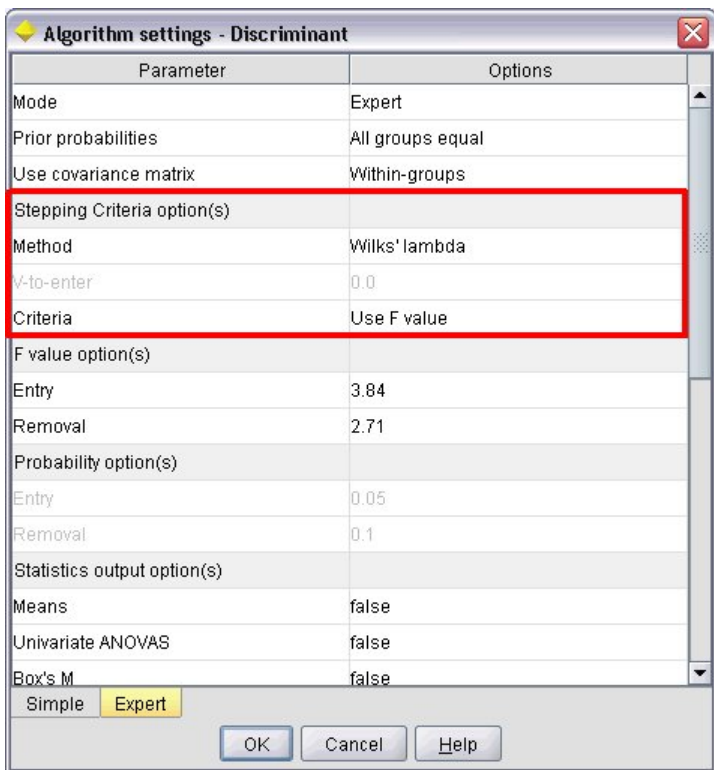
Algorithm settings - Discriminant

| Parameter | Options |
|---|---|
| Mode | Expert |
| Prior probabilities | All groups equal |
| Use covariance matrix | Within-groups |
| Stepping Criteria option(s) | |
| Method | Wilks' lambda |
| V-to-enter | 0.0 |
| Criteria | Use F value |
| F value option(s) | |
| Entry | 3.84 |
| Removal | 2.71 |
| Probability option(s) | |
| Entry | 0.05 |
| Removal | 0.1 |
| Statistics output option(s) | |
| Means | false |
| Univariate ANOVAS | false |
| Box's M | false |

Simple Expert

OK Cancel Help